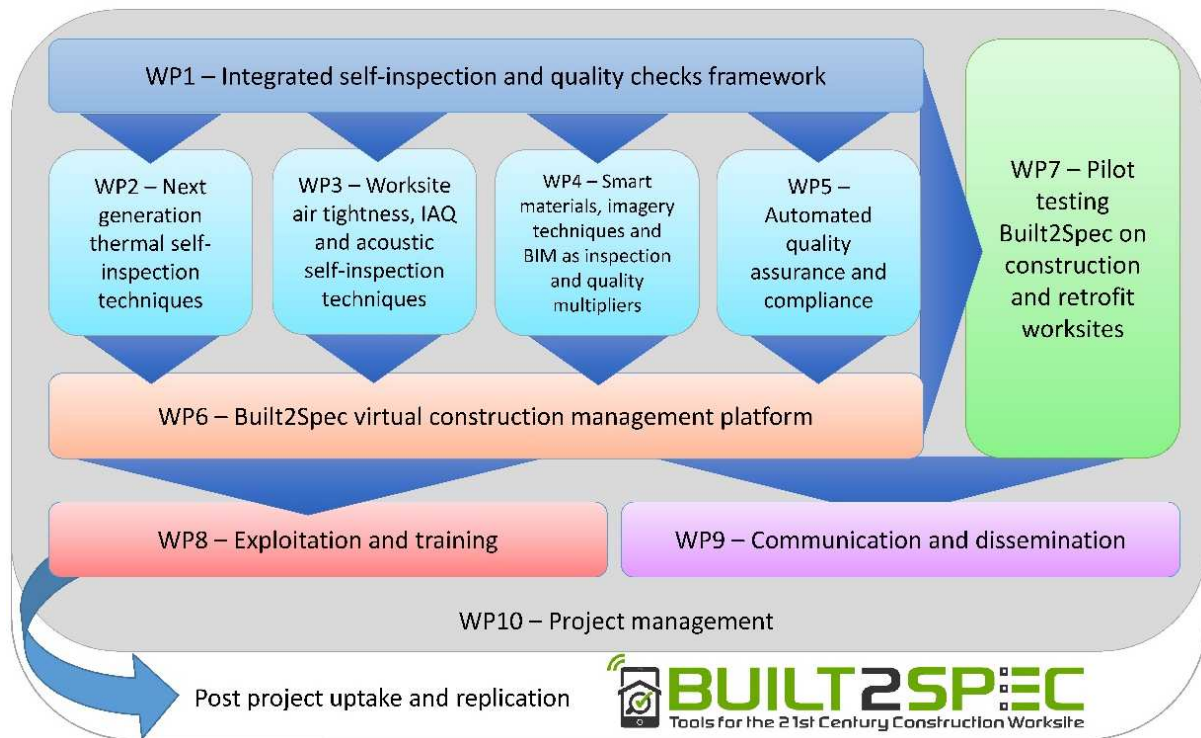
WP1 – Integrated self-inspection and quality checks framework

WP2 – Next generation thermal self-inspection techniques

WP3 – Worksite air tightness, IAQ and acoustic self-inspection techniques

WP4 – Smart materials, imagery techniques and BIM as inspection and quality multipliers

WP5 – Automated quality assurance and compliance

WP7 – Pilot testing Built2Spec on construction and retrofit worksites

WP6 – Built2Spec virtual construction management platform

WP8 – Exploitation and training

WP9 – Communication and dissemination

WP10 – Project management

Post project uptake and replication

BUILT2SPEC

Tools for the 21st Century Construction Worksite